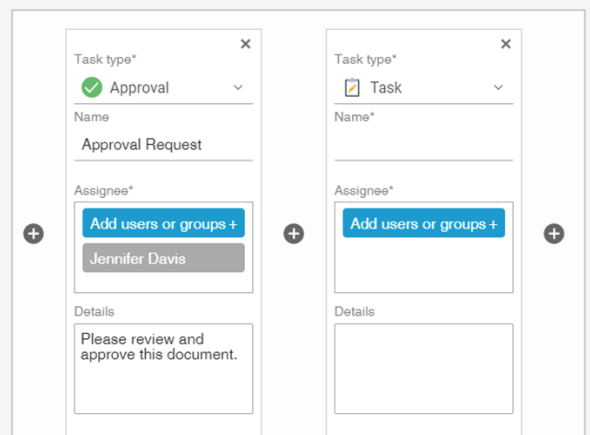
Task type*
Approval
Name
Approval Request
Assignee*
Add users or groups +
Jennifer Davis
Details
Please review and approve this document.

Task type*
Task
Name*
Assignee*
Add users or groups +
Details